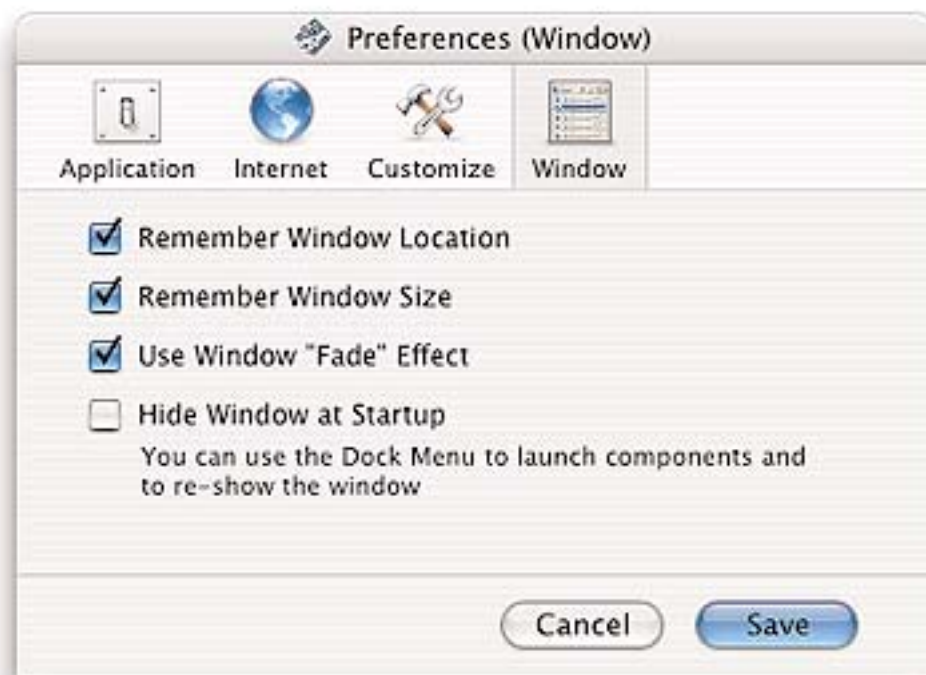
Preferences (Window)

Application Internet Customize Window

Remember Window Location

Remember Window Size

Use Window "Fade" Effect

Hide Window at Startup

You can use the Dock Menu to launch components and to re-show the window

Cancel Save